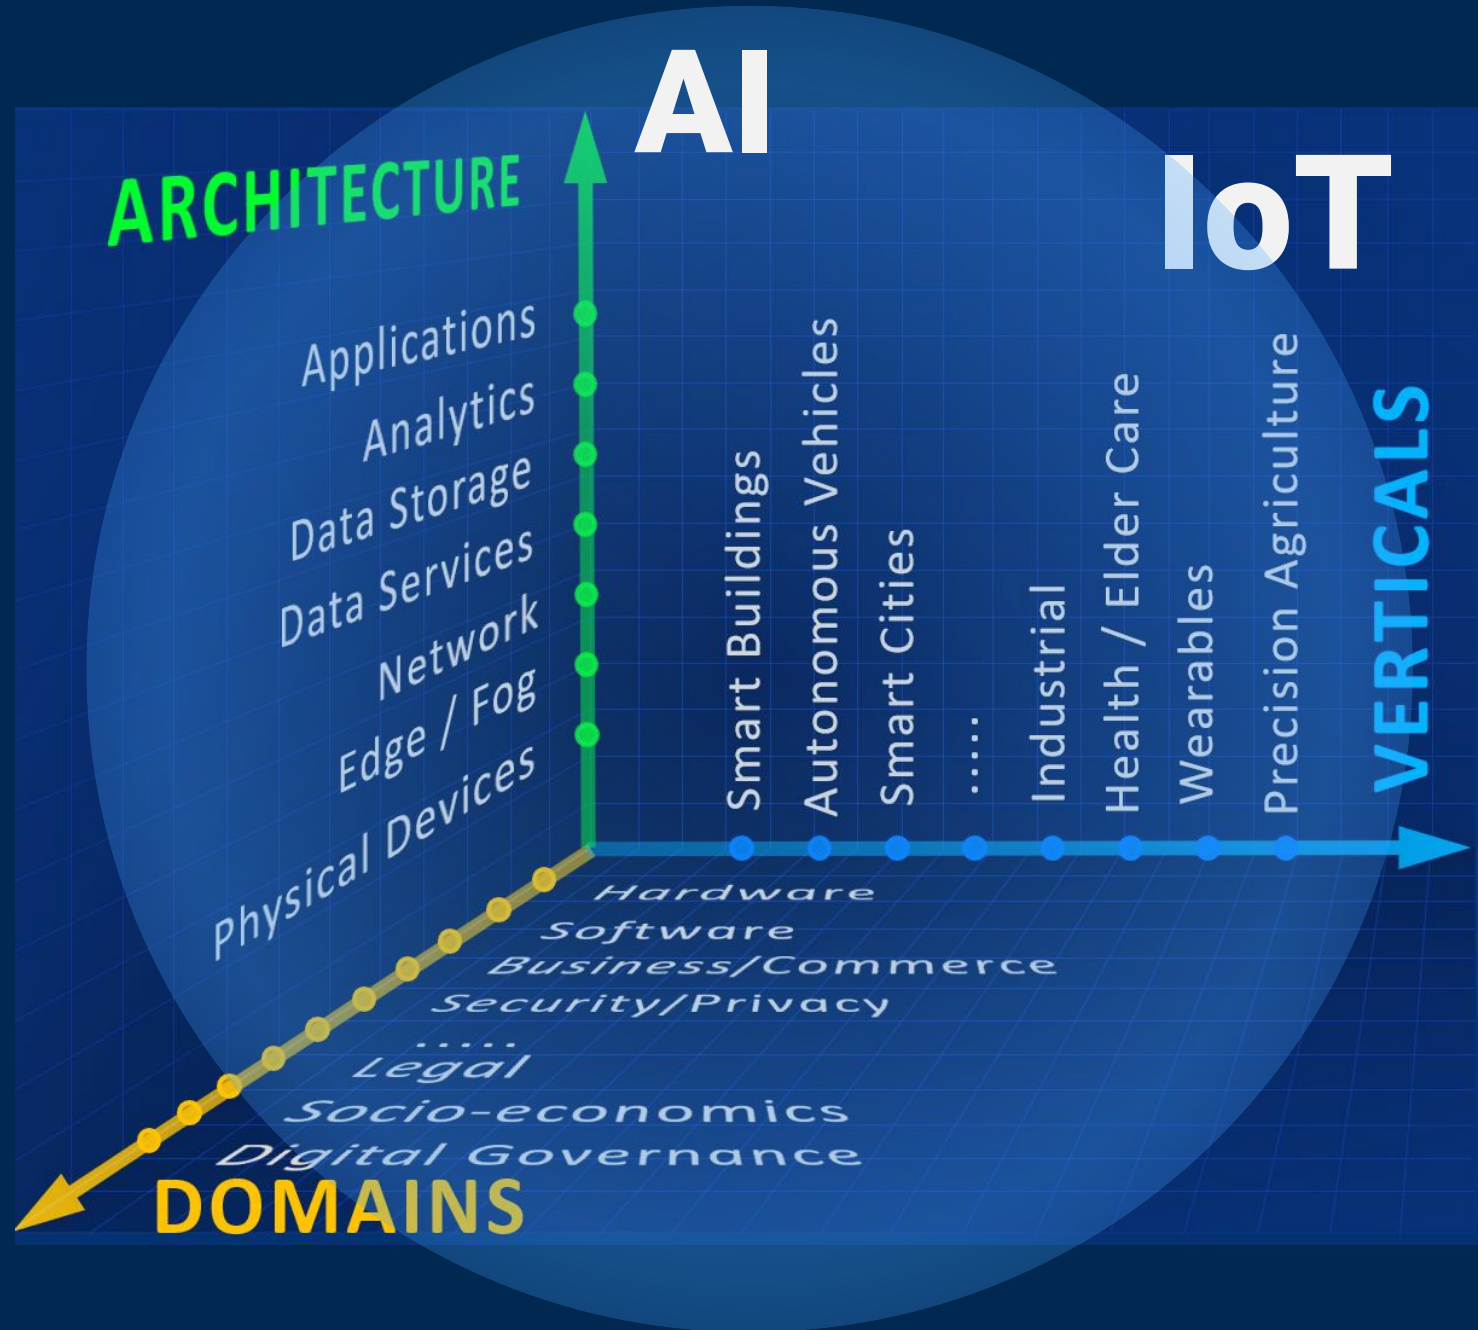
AI

IoT

ARCHITECTURE

Applications
Analytics
Data Storage
Data Services
Network
Edge / Fog
Physical Devices

Smart Buildings
Autonomous Vehicles
Smart Cities
.....
Industrial
Health / Elder Care
Wearables
Precision Agriculture

VERTICALS

Hardware
Software
Business/Commerce
Security/Privacy
.....
Legal
Socio-economics
Digital Governance

DOMAINS